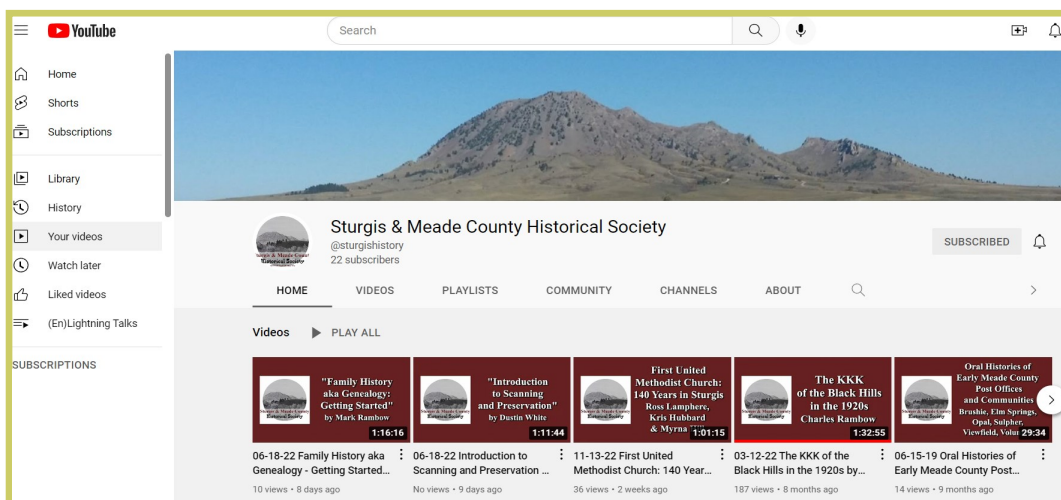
YouTube

Search

Home
Shorts
Subscriptions
Library
History
Your videos
Watch later
Liked videos
(En)Lightning Talks
SUBSCRIPTIONS

Sturgis & Meade County Historical Society
@sturgishistory
22 subscribers

SUBSCRIBED

HOME VIDEOS PLAYLISTS COMMUNITY CHANNELS ABOUT

Videos PLAY ALL

"Family History aka Genealogy: Getting Started" by Mark Rambow
1:16:16
06-18-22 Family History aka Genealogy - Getting Started...
10 views • 8 days ago

"Introduction to Scanning and Preservation" by Dustin White
1:11:44
06-18-22 Introduction to Scanning and Preservation ...
No views • 9 days ago

First United Methodist Church: 140 Years in Sturgis Ross Lamphere, Kris Hubbard & Myrna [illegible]
1:01:15
11-13-22 First United Methodist Church: 140 Year...
36 views • 2 weeks ago

The KKK of the Black Hills in the 1920s Charles Rambow
1:32:55
03-12-22 The KKK of the Black Hills in the 1920s by...
187 views • 8 months ago

Oral Histories of Early Meade County Post Offices and Communities Brushie, Elm Springs, Opal, Sulpher, Viewfield, Volu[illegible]
29:34
06-15-19 Oral Histories of Early Meade County Post...
14 views • 9 months ago